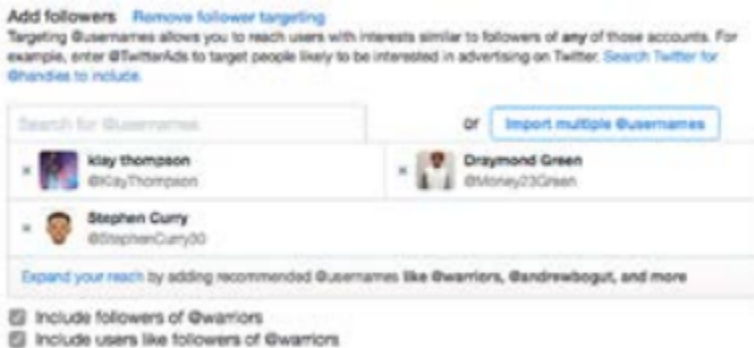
Add followers Remove follower targeting

Targeting @usernames allows you to reach users with interests similar to followers of any of those accounts. For example, enter @TwitterAds to target people likely to be interested in advertising on Twitter. Search Twitter for @handles to include.

Search for @usernames

or Import multiple @usernames

× klay thompson @KlayThompson

× Draymond Green @Money23Green

× Stephen Curry @StephenCurry30

Expand your reach by adding recommended @usernames like @warriors, @andrewbogut, and more

Include followers of @warriors

Include users like followers of @warriors